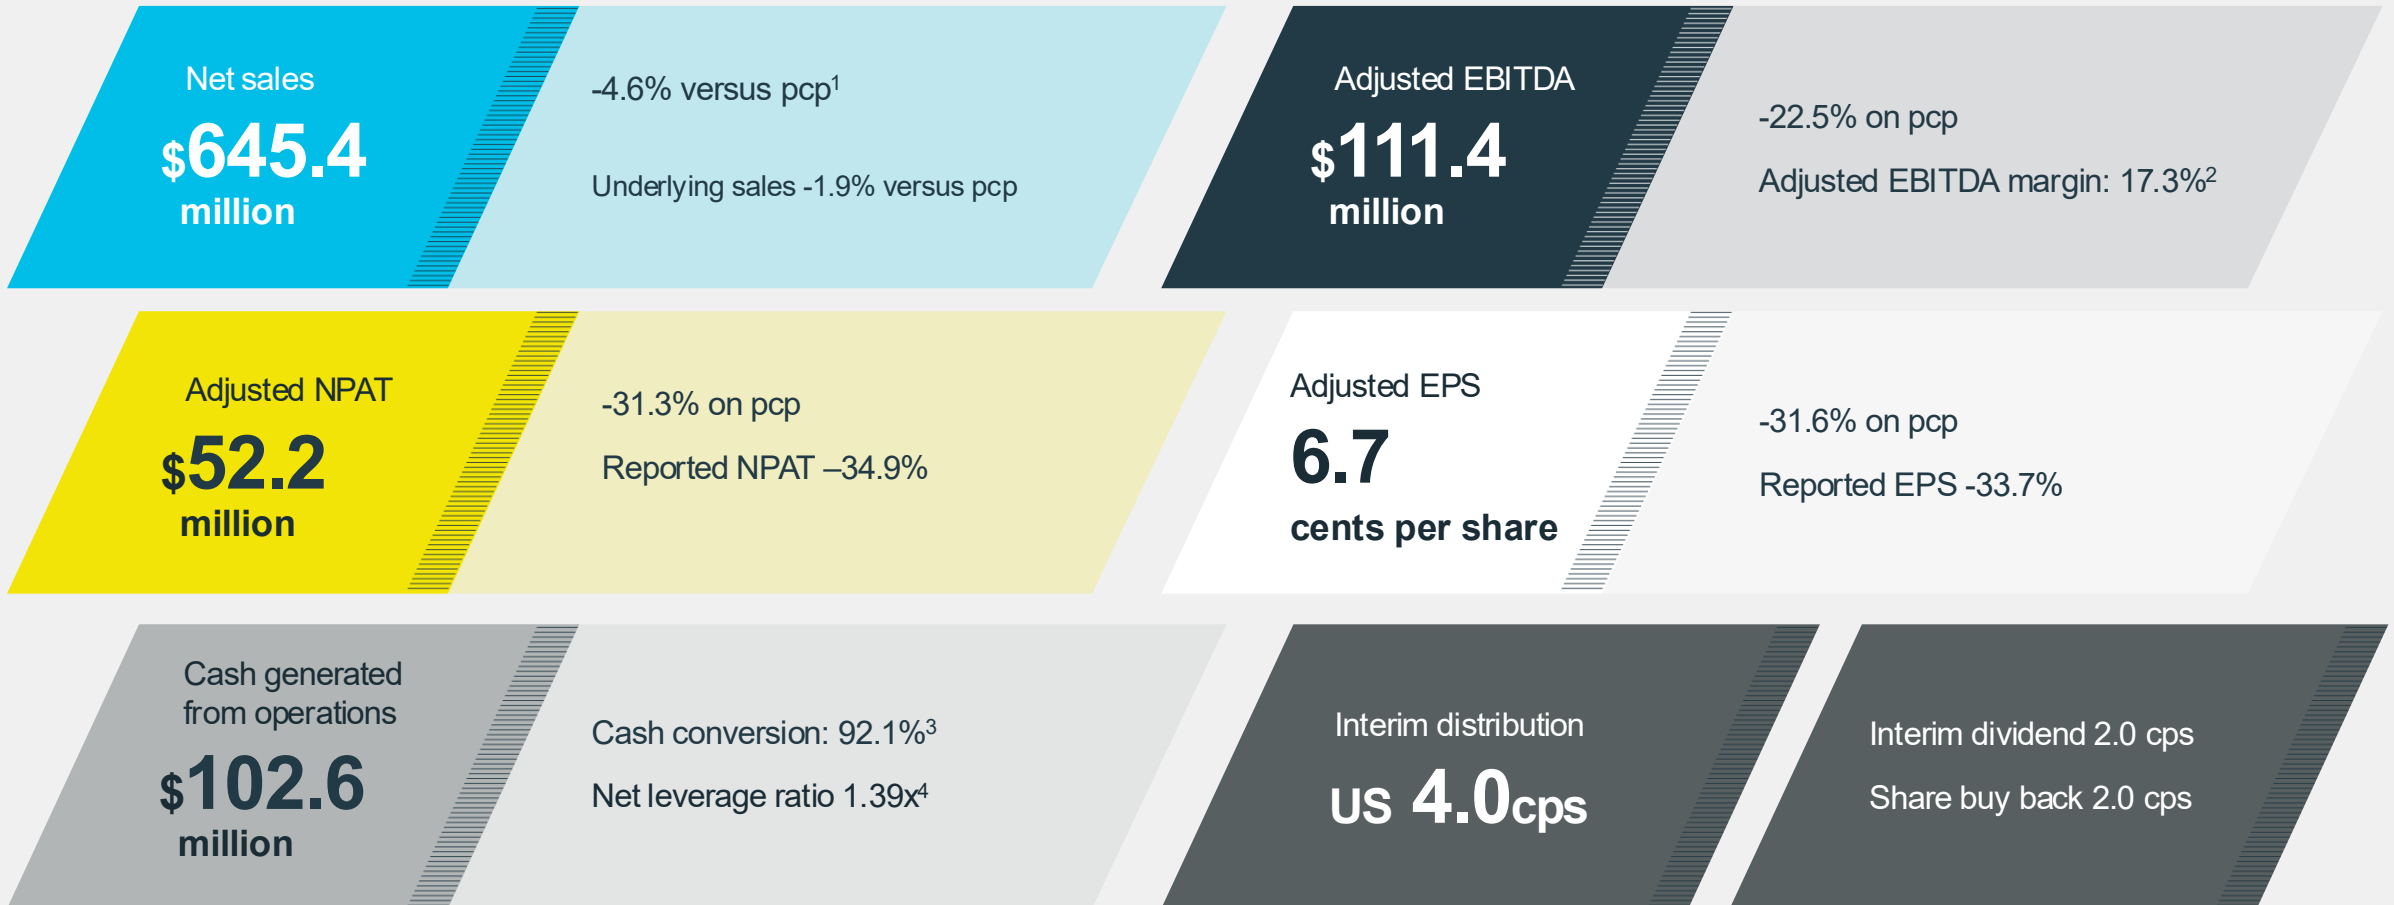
Net sales
$645.4 million

-4.6% versus pcp$^1$

Underlying sales -1.9% versus pcp

Adjusted EBITDA
$111.4 million

-22.5% on pcp

Adjusted EBITDA margin: 17.3%$^2$

Adjusted NPAT
$52.2 million

-31.3% on pcp

Reported NPAT –34.9%

Adjusted EPS
6.7
cents per share

-31.6% on pcp

Reported EPS -33.7%

Cash generated from operations
$102.6 million

Cash conversion: 92.1%$^3$

Net leverage ratio 1.39x$^4$

Interim distribution
US 4.0cps

Interim dividend 2.0 cps

Share buy back 2.0 cps